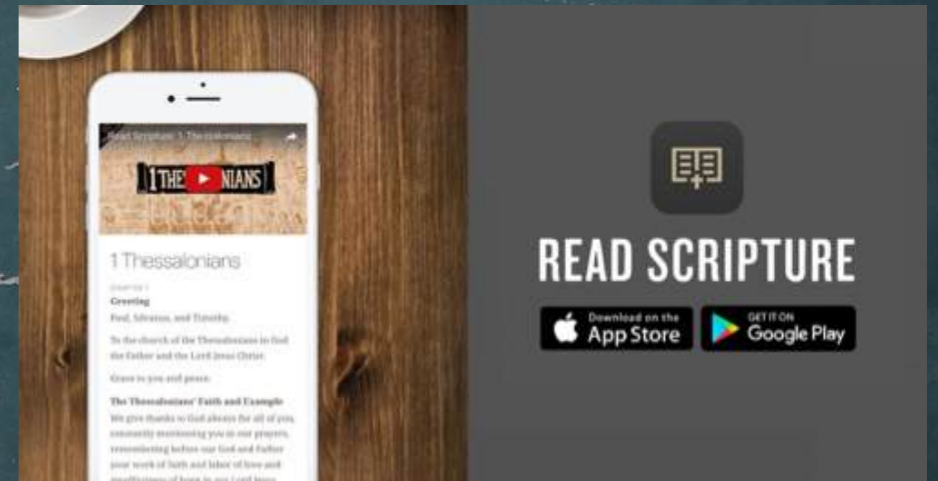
Read Scripture: 1 Thessalonians

1 THE NIANS

1 Thessalonians

CHAPTER 1

Greeting

Paul, Silvanus, and Timothy,

To the church of the Thessalonians in God the Father and the Lord Jesus Christ:

Grace to you and peace.

The Thessalonians' Faith and Example

We give thanks to God always for all of you, constantly mentioning you in our prayers, remembering before our God and Father your work of faith and labor of love and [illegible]

READ SCRIPTURE

Download on the App Store

GET IT ON Google Play